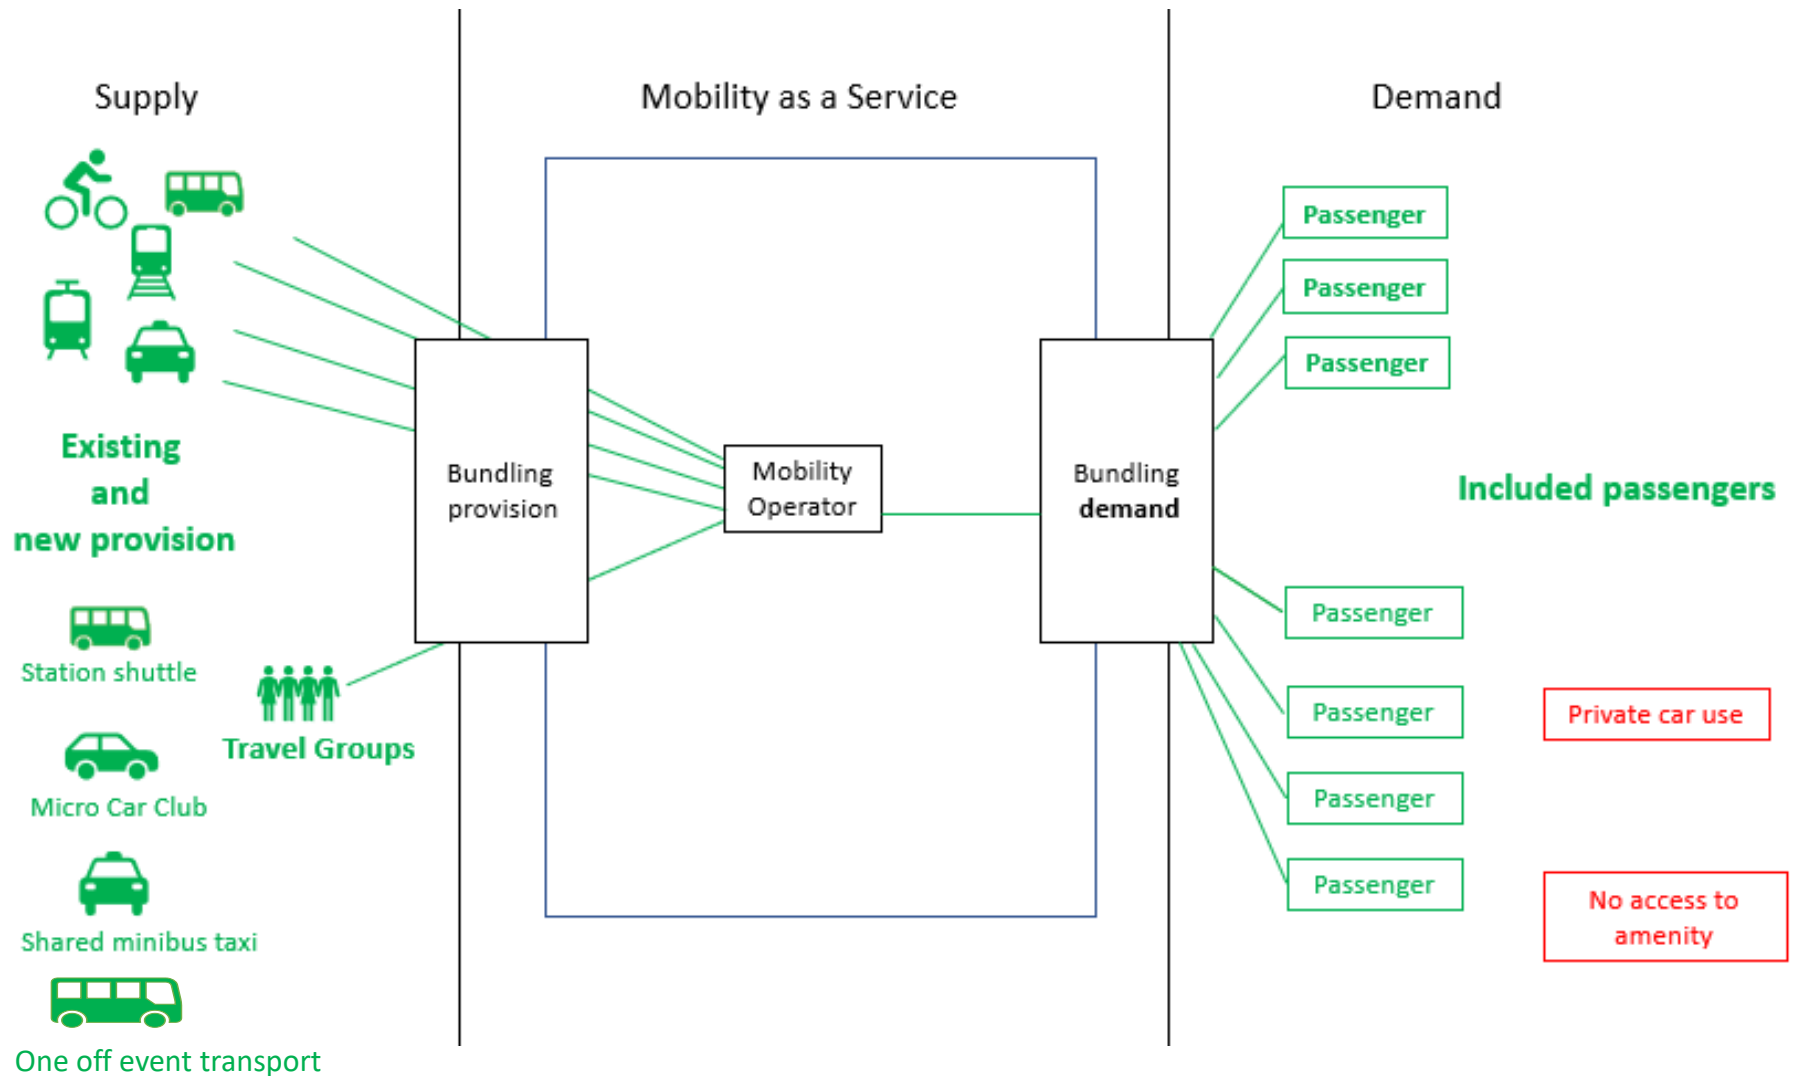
Supply

Mobility as a Service

Demand

Existing and new provision

Bundling provision

Mobility Operator

Bundling demand

Passenger

Passenger

Passenger

Included passengers

Station shuttle

Travel Groups

Micro Car Club

Shared minibus taxi

One off event transport

Passenger

Passenger

Private car use

Passenger

Passenger

No access to amenity